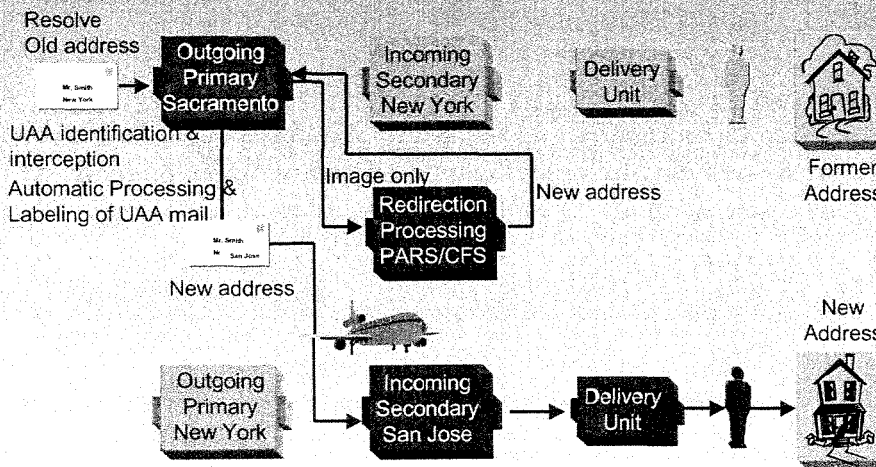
Resolve Old address

Mr. Smith
New York

Outgoing Primary Sacramento

Incoming Secondary New York

Delivery Unit

Former Address

UAA identification & interception

Automatic Processing & Labeling of UAA mail

Image only

Redirection Processing PARS/CFS

New address

Mr. Smith
San Jose

New address

New Address

Outgoing Primary New York

Incoming Secondary San Jose

Delivery Unit